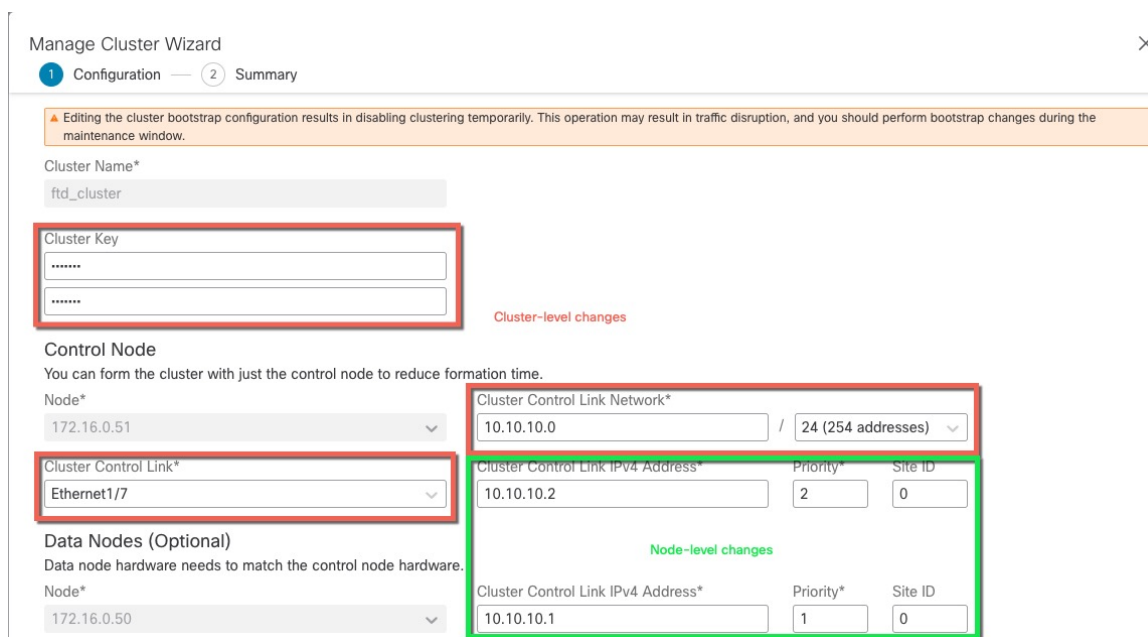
Manage Cluster Wizard
1 Configuration — 2 Summary

▲ Editing the cluster bootstrap configuration results in disabling clustering temporarily. This operation may result in traffic disruption, and you should perform bootstrap changes during the maintenance window.

Cluster Name*
ftd_cluster

Cluster Key
•••••••
•••••••

Cluster-level changes

Control Node
You can form the cluster with just the control node to reduce formation time.

Node*
172.16.0.51

Cluster Control Link Network*
10.10.10.0 / 24 (254 addresses)

Cluster Control Link*
Ethernet1/7

Cluster Control Link IPv4 Address*
10.10.10.2

Priority*
2

Site ID
0

Node-level changes

Data Nodes (Optional)
Data node hardware needs to match the control node hardware.

Node*
172.16.0.50

Cluster Control Link IPv4 Address*
10.10.10.1

Priority*
1

Site ID
0